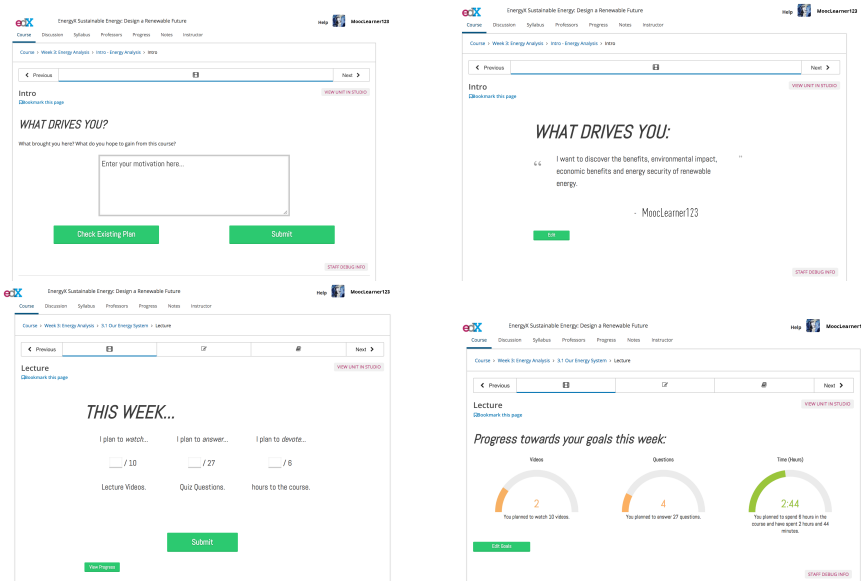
edX EnergyX Sustainable Energy: Design a Renewable Future Help MoocLearner123
Course Discussion Syllabus Professors Progress Notes Instructor
Course › Week 3: Energy Analysis › Intro - Energy Analysis › Intro
‹ Previous Next ›
Intro
Bookmark this page
VIEW UNIT IN STUDIO
WHAT DRIVES YOU?
What brought you here? What do you hope to gain from this course?
Enter your motivation here...
Check Existing Plan
Submit
STAFF DEBUG INFO

edX EnergyX Sustainable Energy: Design a Renewable Future Help MoocLearner123
Course Discussion Syllabus Professors Progress Notes Instructor
Course › Week 3: Energy Analysis › Intro - Energy Analysis › Intro
‹ Previous Next ›
Intro
Bookmark this page
VIEW UNIT IN STUDIO
WHAT DRIVES YOU:
“ I want to discover the benefits, environmental impact, economic benefits and energy security of renewable energy. ”
- MoocLearner123
Edit
STAFF DEBUG INFO

edX EnergyX Sustainable Energy: Design a Renewable Future Help MoocLearner123
Course Discussion Syllabus Professors Progress Notes Instructor
Course › Week 3: Energy Analysis › 3.1 Our Energy System › Lecture
‹ Previous Next ›
Lecture
Bookmark this page
VIEW UNIT IN STUDIO
THIS WEEK...
I plan to watch... I plan to answer... I plan to devote...
___ / 10 ___ / 27 ___ / 6
Lecture Videos. Quiz Questions. hours to the course.
Submit
View Progress

edX EnergyX Sustainable Energy: Design a Renewable Future Help MoocLearner123
Course Discussion Syllabus Professors Progress Notes Instructor
Course › Week 3: Energy Analysis › 3.1 Our Energy System › Lecture
‹ Previous Next ›
Lecture
Bookmark this page
VIEW UNIT IN STUDIO
Progress towards your goals this week:
Videos Questions Time (Hours)
2 4 2:44
You planned to watch 10 videos. You planned to answer 27 questions. You planned to spend 6 hours in the course and have spent 2 hours and 44 minutes.
Edit Goals
STAFF DEBUG INFO